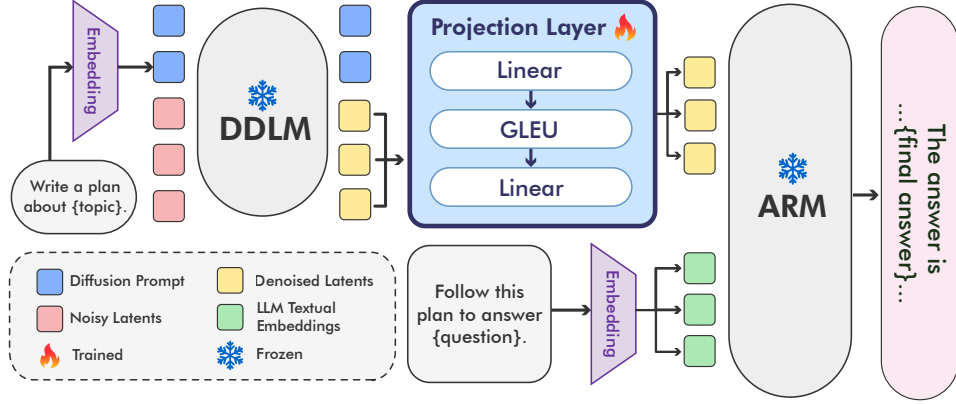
Embedding

DDLM

Projection Layer

Linear

GLEU

Linear

ARM

The answer is ...{final answer}...

Write a plan about {topic}.

Follow this plan to answer {question}.

Embedding

Diffusion Prompt

Denoised Latents

Noisy Latents

LLM Textual Embeddings

Trained

Frozen